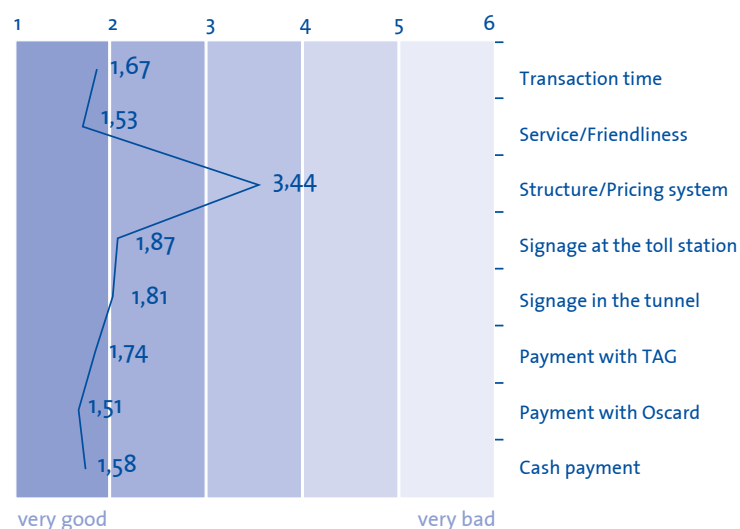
1 2 3 4 5 6

| Criterion | Score |
|---|---|
| Transaction time | 1,67 |
| Service/Friendliness | 1,53 |
| Structure/Pricing system | 3,44 |
| Signage at the toll station | 1,87 |
| Signage in the tunnel | 1,81 |
| Payment with TAG | 1,74 |
| Payment with Oscard | 1,51 |
| Cash payment | 1,58 |

very good very bad